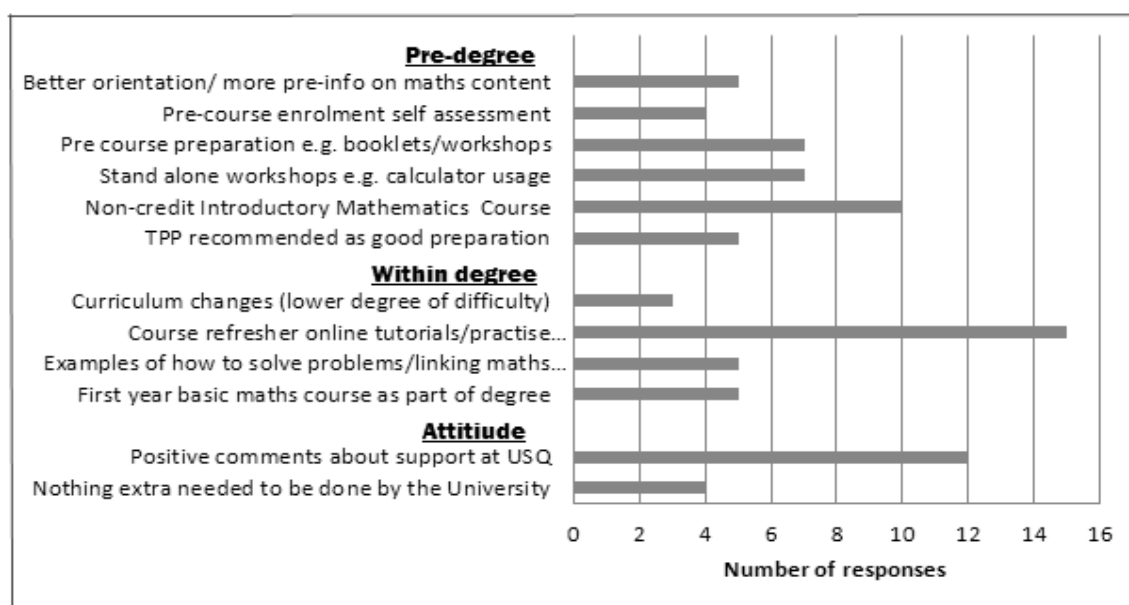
Pre-degree
Better orientation/ more pre-info on maths content
Pre-course enrolment self assessment
Pre course preparation e.g. booklets/workshops
Stand alone workshops e.g. calculator usage
Non-credit Introductory Mathematics Course
TPP recommended as good preparation
Within degree
Curriculum changes (lower degree of difficulty)
Course refresher online tutorials/practise...
Examples of how to solve problems/linking maths...
First year basic maths course as part of degree
Attitiude
Positive comments about support at USQ
Nothing extra needed to be done by the University

0 2 4 6 8 10 12 14 16
Number of responses